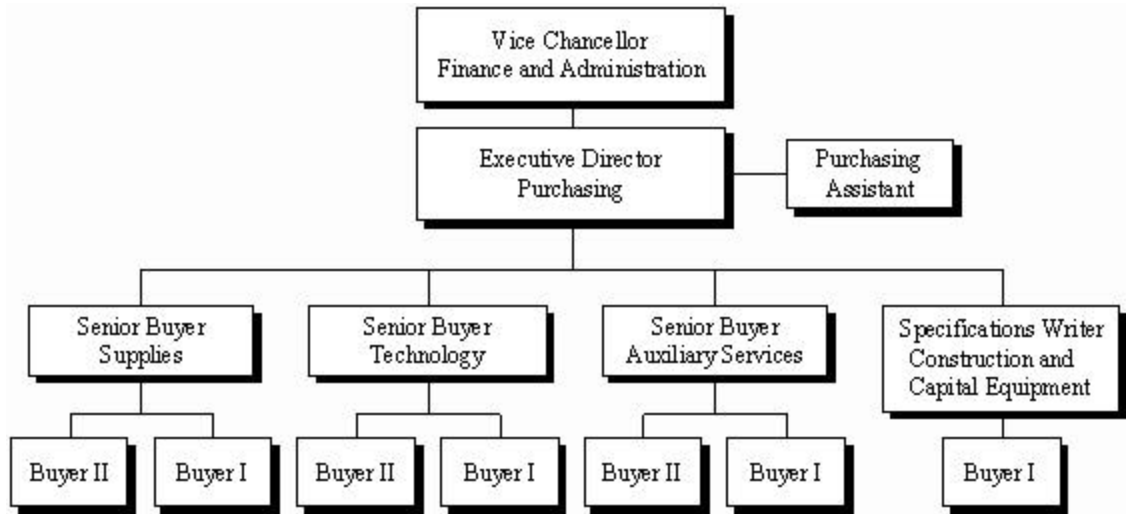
Vice Chancellor
Finance and Administration

Executive Director
Purchasing

Purchasing
Assistant

Senior Buyer
Supplies

Senior Buyer
Technology

Senior Buyer
Auxiliary Services

Specifications Writer
Construction and
Capital Equipment

Buyer II

Buyer I

Buyer II

Buyer I

Buyer II

Buyer I

Buyer I